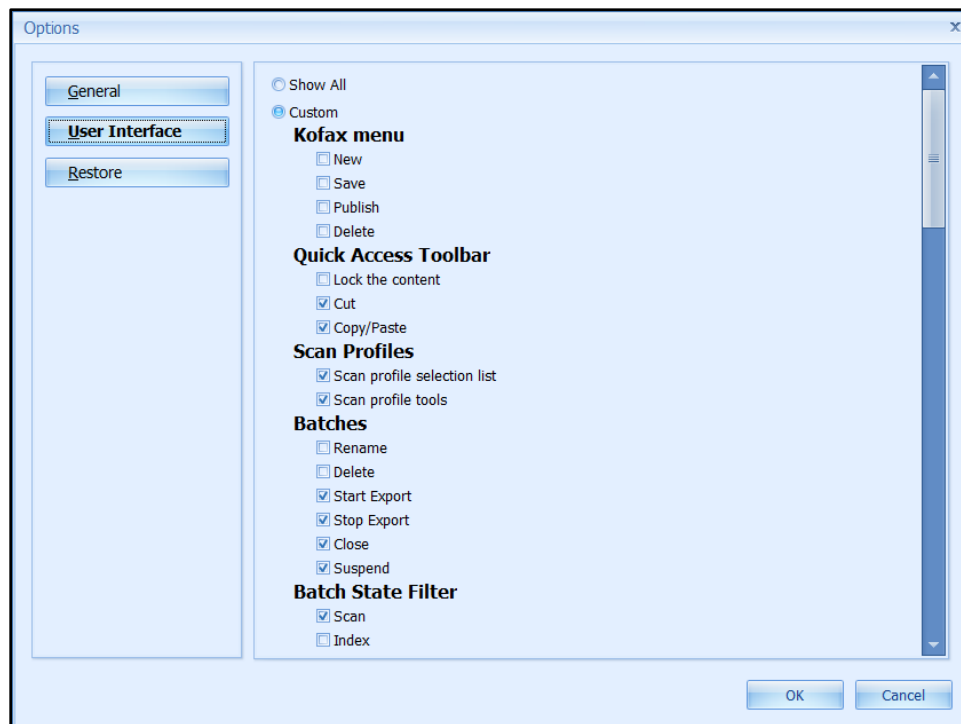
Options

x

General

User Interface

Restore

Show All

Custom

Kofax menu

New

Save

Publish

Delete

Quick Access Toolbar

Lock the content

Cut

Copy/Paste

Scan Profiles

Scan profile selection list

Scan profile tools

Batches

Rename

Delete

Start Export

Stop Export

Close

Suspend

Batch State Filter

Scan

Index

OK

Cancel